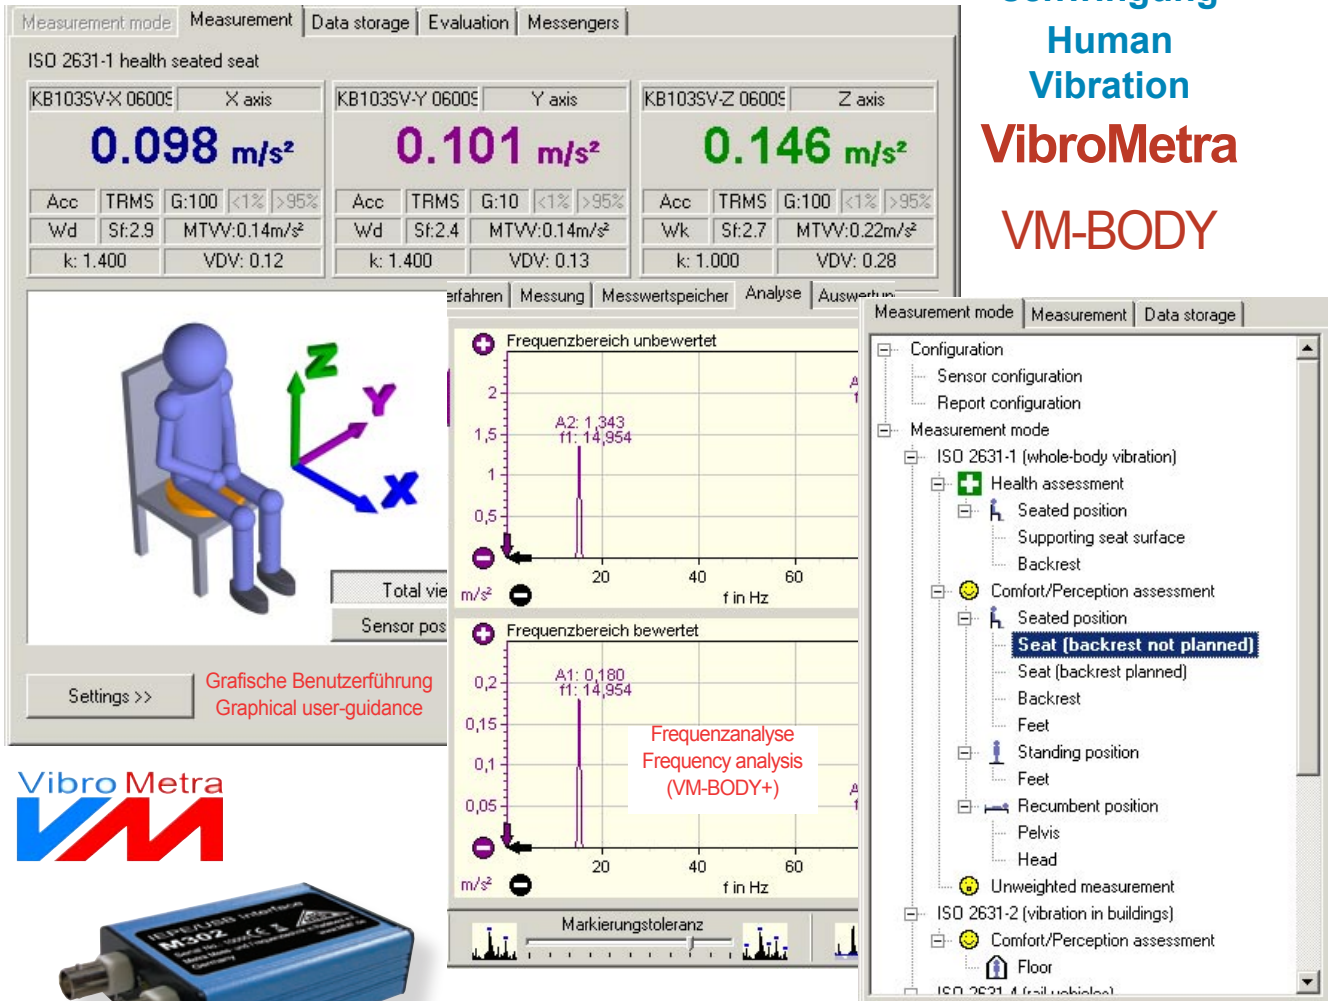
Human Vibration
VibroMetra
VM-BODY

Measurement mode | Measurement | Data storage | Evaluation | Messengers

ISO 2631-1 health seated seat

| KB103SV-X 0600S | X axis |
|---|---|
| 0.098 m/s² | |
| Acc | TRMS | G:100 | <1% | >95% |
| Wd | Sf:2.9 | MTVV:0.14m/s² |
| k: 1.400 | VDV: 0.12 |

| KB103SV-Y 0600S | Y axis |
|---|---|
| 0.101 m/s² | |
| Acc | TRMS | G:10 | <1% | >95% |
| Wd | Sf:2.4 | MTVV:0.14m/s² |
| k: 1.400 | VDV: 0.13 |

| KB103SV-Z 0600S | Z axis |
|---|---|
| 0.146 m/s² | |
| Acc | TRMS | G:100 | <1% | >95% |
| Wk | Sf:2.7 | MTVV:0.22m/s² |
| k: 1.000 | VDV: 0.28 |

Z
Y
X

Total vie
Sensor pos

Settings >>
Grafische Benutzerführung
Graphical user-guidance

erfahren | Messung | Messwertspeicher | Analyse | Auswertun

Frequenzbereich unbewertet
A2: 1,343
f1: 14,954
2
1,5
1
0,5
20 40 60
m/s²
f in Hz

Frequenzbereich bewertet
A1: 0,180
f1: 14,954
0,2
0,15
0,1
0,05
20 40 60
m/s²
f in Hz

Frequenzanalyse
Frequency analysis
(VM-BODY+)

Markierungstoleranz

Measurement mode | Measurement | Data storage

Configuration
Sensor configuration
Report configuration
Measurement mode
ISO 2631-1 (whole-body vibration)
Health assessment
Seated position
Supporting seat surface
Backrest
Comfort/Perception assessment
Seated position
Seat (backrest not planned)
Seat (backrest planned)
Backrest
Feet
Standing position
Feet
Recumbent position
Pelvis
Head
Unweighted measurement
ISO 2631-2 (vibration in buildings)
Comfort/Perception assessment
Floor
ISO 2631-4 (rail vehicles)

Vibro Metra
VM

IEPE/USB Interface
M302